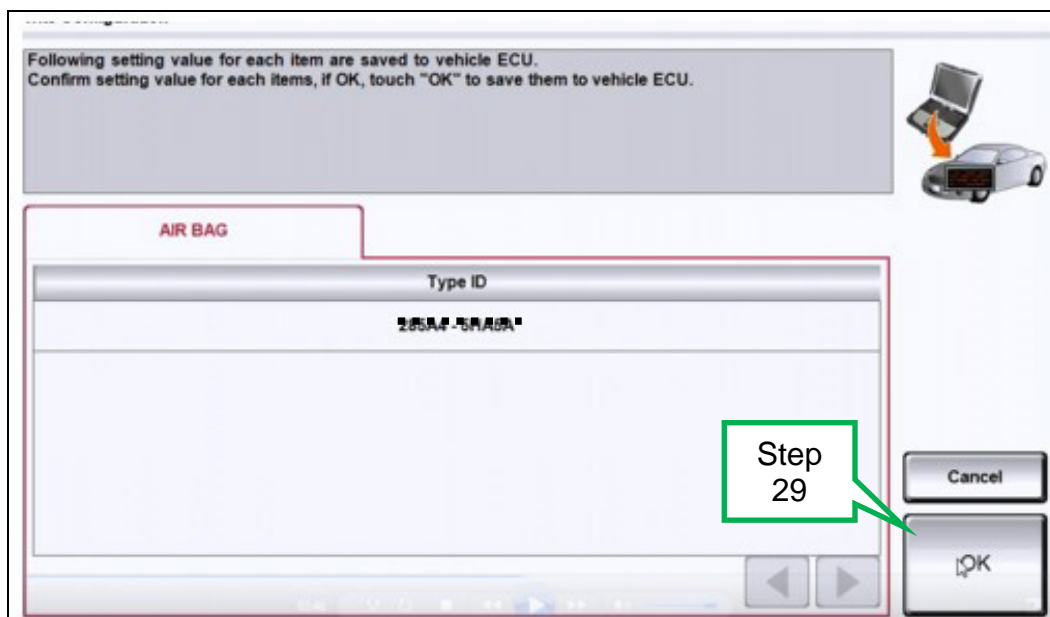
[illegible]

Following setting value for each item are saved to vehicle ECU.
Confirm setting value for each items, if OK, touch "OK" to save them to vehicle ECU.

AIR BAG

| Type ID |
|---|
| 285A4 - 5RA8A |

Step 29

Cancel

OK